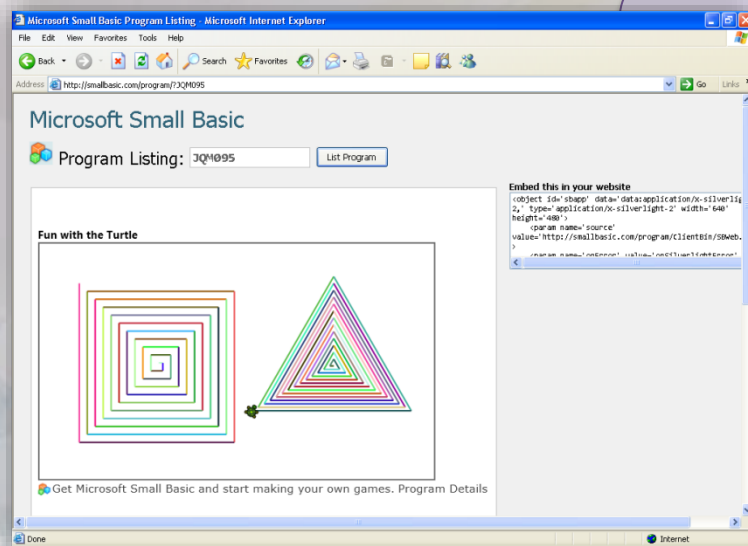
Microsoft Small Basic Program Listing - Microsoft Internet Explorer

File Edit View Favorites Tools Help

Back Search Favorites

Address http://smallbasic.com/program/?JQM095 Go Links

Microsoft Small Basic

Program Listing: JQM095 List Program

Fun with the Turtle

Get Microsoft Small Basic and start making your own games. Program Details

Embed this in your website

<object id='sbapp' data='data:application/x-silverlig 2,' type='application/x-silverlight-2' width='640' height='480'>
<param name='source' value='http://smallbasic.com/program/ClientBin/SBWeb. >
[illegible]

Done Internet